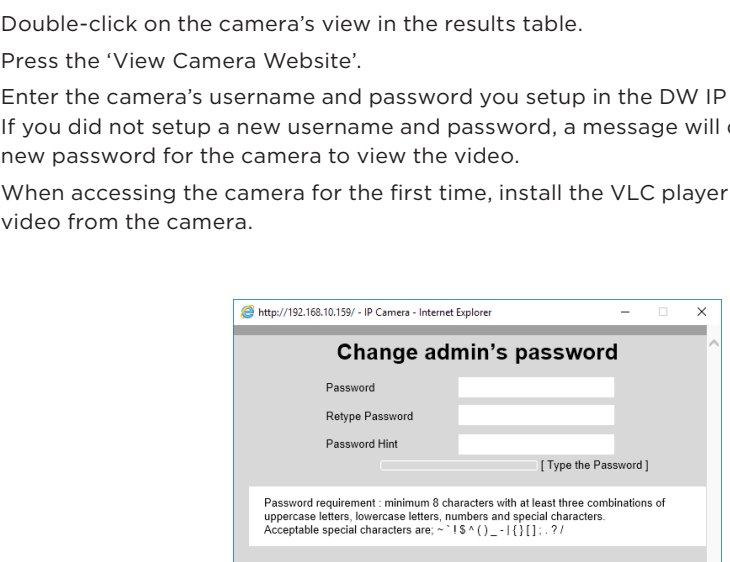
Double-click on the camera's view in the results table.

Press the 'View Camera Website'.

Enter the camera's username and password you setup in the DW IP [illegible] If you did not setup a new username and password, a message will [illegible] new password for the camera to view the video.

When accessing the camera for the first time, install the VLC player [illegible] video from the camera.

http://192.168.10.159/ - IP Camera - Internet Explorer

Change admin's password

Password

Retype Password

Password Hint

[ Type the Password ]

Password requirement : minimum 8 characters with at least three combinations of uppercase letters, lowercase letters, numbers and special characters.
Acceptable special characters are; ~ ` ! $ ^ ( ) _ - | { } [ ] ; . ? /